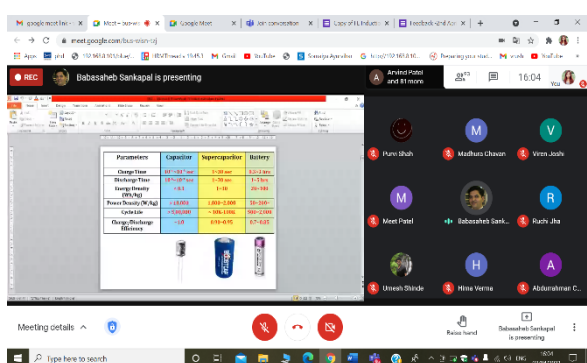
google meet links | Meet – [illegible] | Google Meet | Join conversation | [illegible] | Feedback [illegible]

meet.google.com/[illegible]

Apps | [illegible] | Gmail | YouTube | Samarja Ayurdhu | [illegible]

REC | Babasaheb Sankpal is presenting | Arvind Patel and 11 more | 11 | 16:04 | You

| Parameters | Capacitor | Supercapacitor | Battery |
|---|---|---|---|
| Charge Time | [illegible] | 1~30 sec | 0.3~3 hrs |
| Discharge Time | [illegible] | 1~30 sec | 1~5 hrs |
| Energy Density (Wh/kg) | < 0.1 | 1~10 | 20~100 |
| Power Density (W/kg) | > 10,000 | 1000~2000 | 50~200 |
| Cycle Life | > 500,000 | > 100,000 | 500~2,000 |
| Charge/Discharge Efficiency | ~1.0 | 0.90~0.95 | 0.7~0.85 |

Puru Shah | Madhura Chavan | Viren Joshi

Meet Patel | Babasaheb Sank... | Ruchi Jha

Umesh Shinde | Hima Verma | Abdurrahman C...

Meeting details | Raise hand | Babasaheb Sankpal is presenting

Type here to search | ENG | 16:04